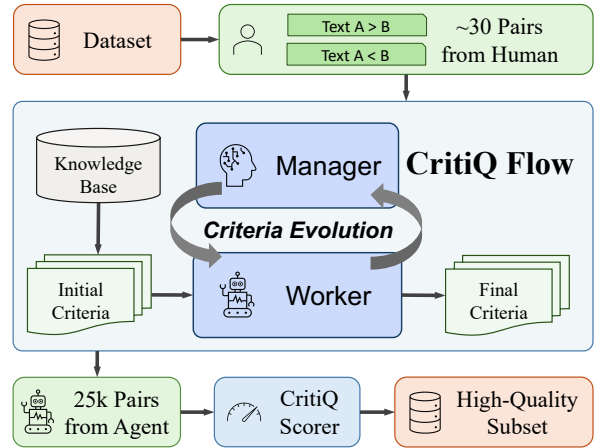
Dataset

Text A > B

Text A < B

~30 Pairs from Human

Knowledge Base

Manager

CritiQ Flow

Criteria Evolution

Initial Criteria

Worker

Final Criteria

25k Pairs from Agent

CritiQ Scorer

High-Quality Subset